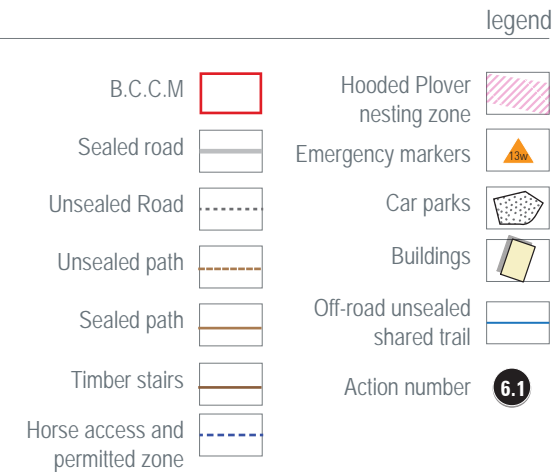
legend

B.C.C.M

Sealed road

Unsealed Road

Unsealed path

Sealed path

Timber stairs

Horse access and permitted zone

Hooded Plover nesting zone

Emergency markers 13w

Car parks

Buildings

Off-road unsealed shared trail

Action number 6.1